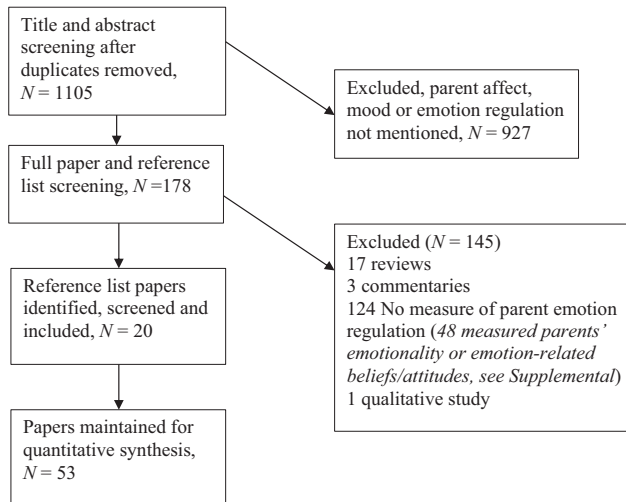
Title and abstract screening after duplicates removed, $N = 1105$

Excluded, parent affect, mood or emotion regulation not mentioned, $N = 927$

Full paper and reference list screening, $N = 178$

Excluded ($N = 145$)
17 reviews
3 commentaries
124 No measure of parent emotion regulation (*48 measured parents' emotionality or emotion-related beliefs/attitudes, see Supplemental*)
1 qualitative study

Reference list papers identified, screened and included, $N = 20$

Papers maintained for quantitative synthesis, $N = 53$